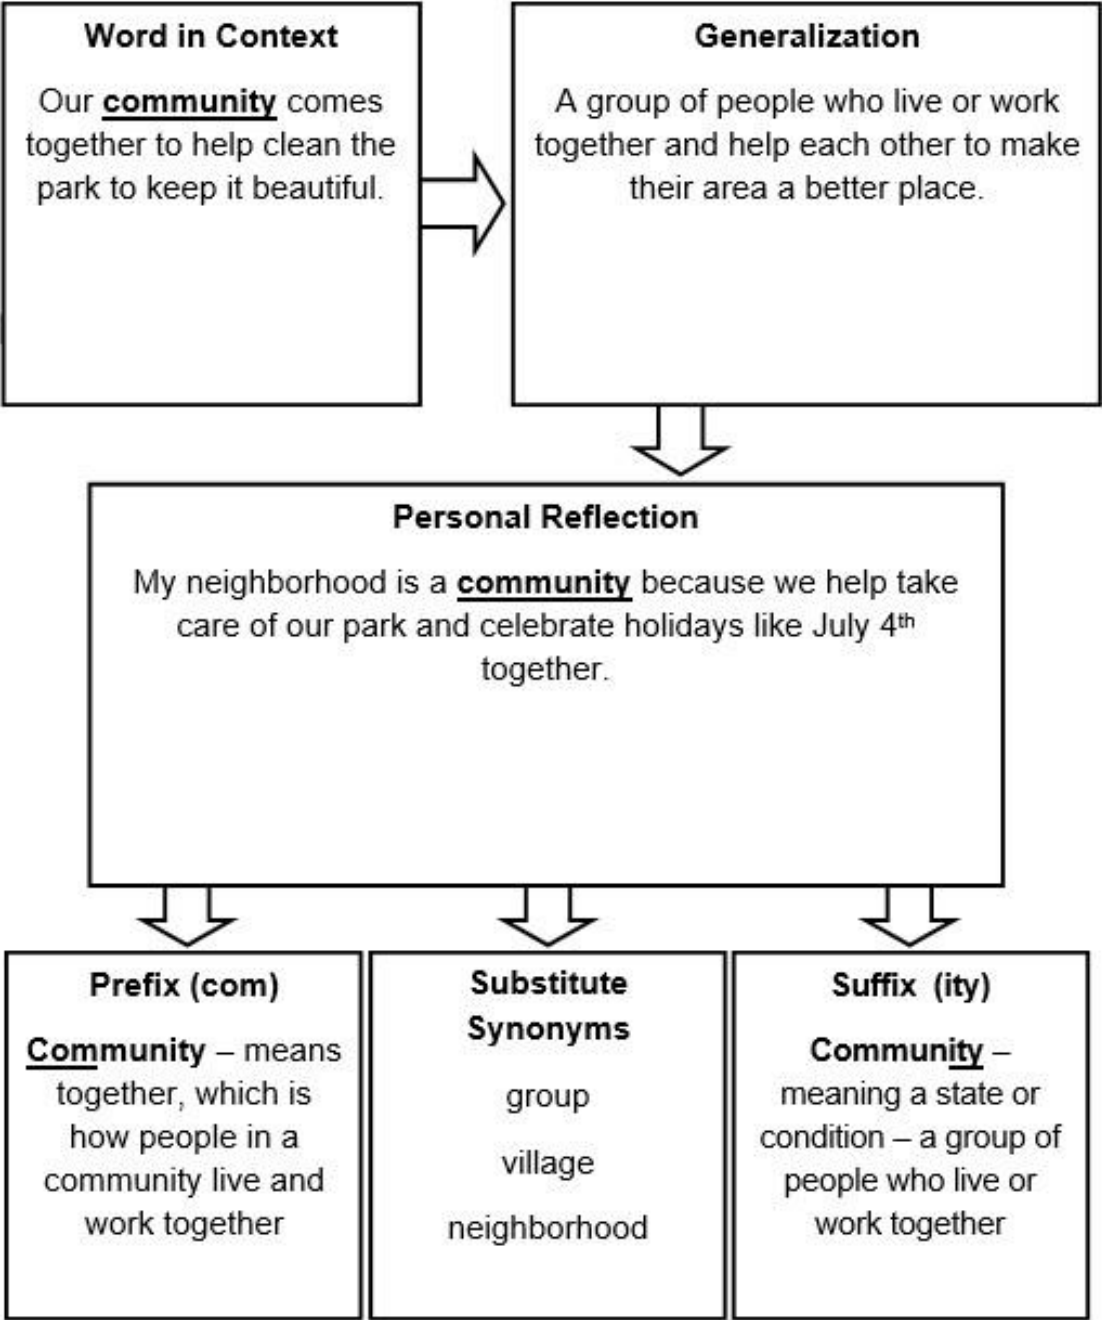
Word in Context

Our community comes together to help clean the park to keep it beautiful.

Generalization

A group of people who live or work together and help each other to make their area a better place.

Personal Reflection

My neighborhood is a community because we help take care of our park and celebrate holidays like July $4^{th}$ together.

Prefix (com)

Community – means together, which is how people in a community live and work together

Substitute Synonyms

group

village

neighborhood

Suffix (ity)

Community – meaning a state or condition – a group of people who live or work together